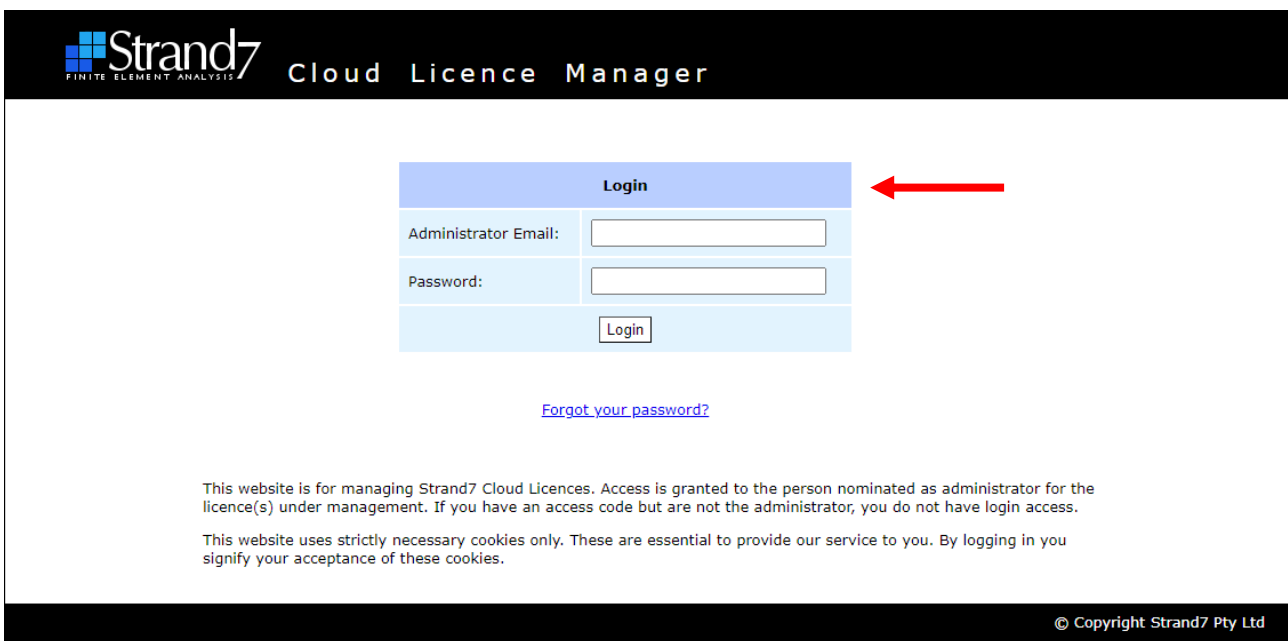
Strand7
FINITE ELEMENT ANALYSIS

Cloud Licence Manager

| Login | |
|---|---|
| Administrator Email: | |
| Password: | |
| Login | |

Forgot your password?

This website is for managing Strand7 Cloud Licences. Access is granted to the person nominated as administrator for the licence(s) under management. If you have an access code but are not the administrator, you do not have login access.

This website uses strictly necessary cookies only. These are essential to provide our service to you. By logging in you signify your acceptance of these cookies.

© Copyright Strand7 Pty Ltd